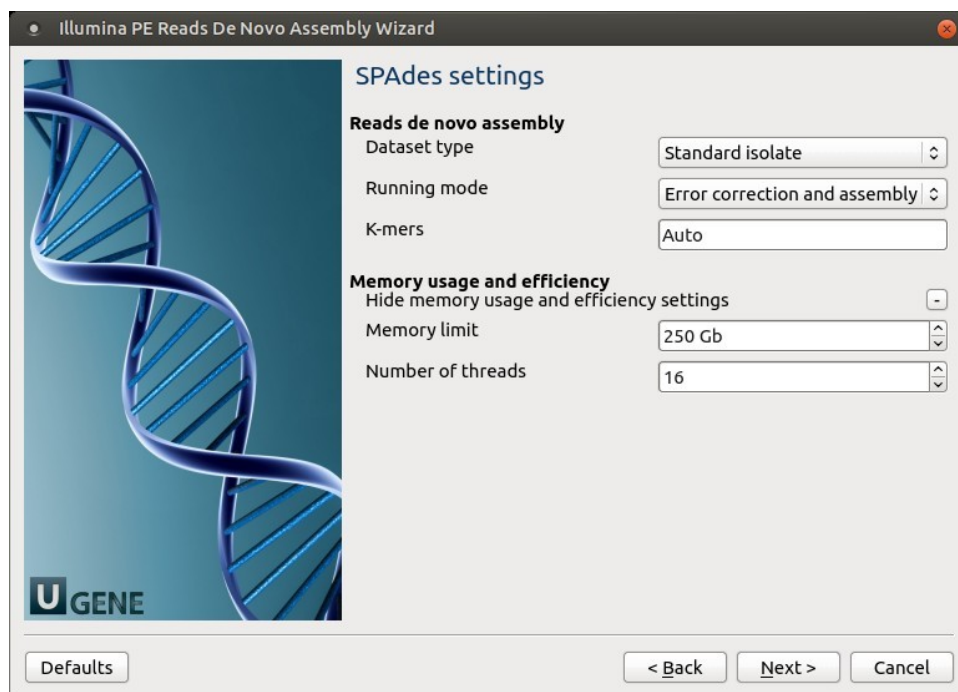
Illumina PE Reads De Novo Assembly Wizard

U GENE

SPAdes settings

Reads de novo assembly

Dataset type

Standard isolate

Running mode

Error correction and assembly

K-mers

Auto

Memory usage and efficiency

Hide memory usage and efficiency settings

-

Memory limit

250 Gb

Number of threads

16

Defaults

< Back

Next >

Cancel